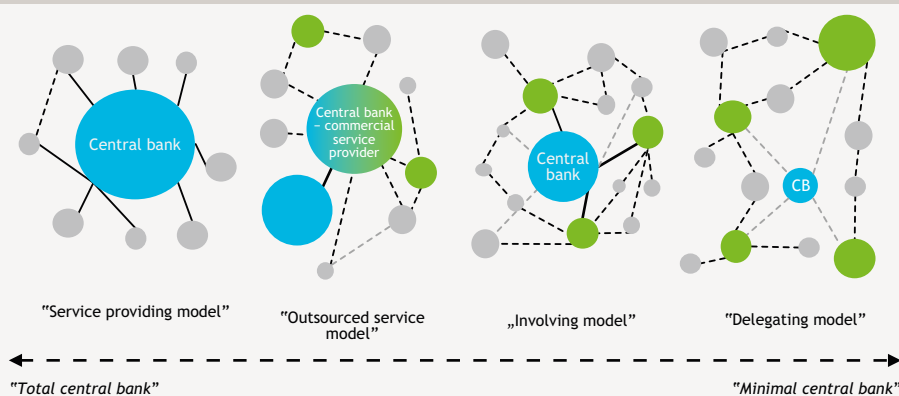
Central bank

Central bank – commercial service provider

Central bank

CB

"Service providing model"

"Outsourced service model"

„Involving model"

"Delegating model"

"Total central bank"

"Minimal central bank"